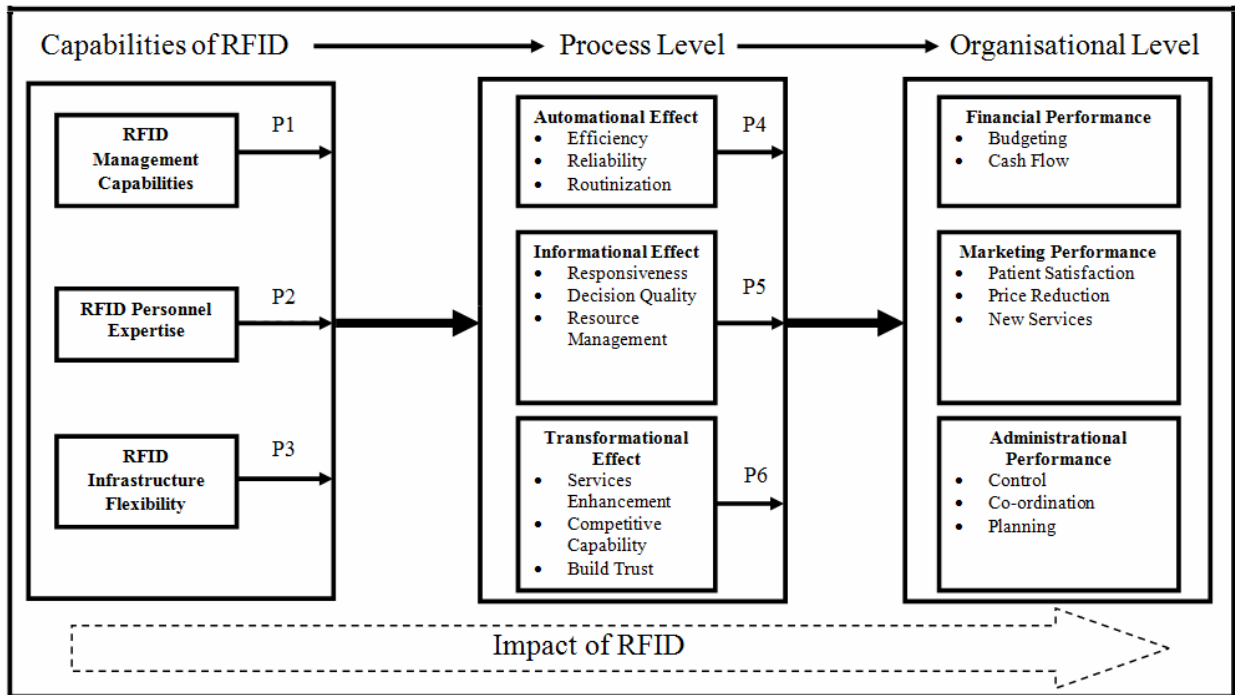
Capabilities of RFID

Process Level

Organisational Level

RFID Management Capabilities

P1

RFID Personnel Expertise

P2

RFID Infrastructure Flexibility

P3

Automational Effect
- Efficiency
- Reliability
- Routinization

P4

Informational Effect
- Responsiveness
- Decision Quality
- Resource Management

P5

Transformational Effect
- Services Enhancement
- Competitive Capability
- Build Trust

P6

Financial Performance
- Budgeting
- Cash Flow

Marketing Performance
- Patient Satisfaction
- Price Reduction
- New Services

Administrational Performance
- Control
- Co-ordination
- Planning

Impact of RFID